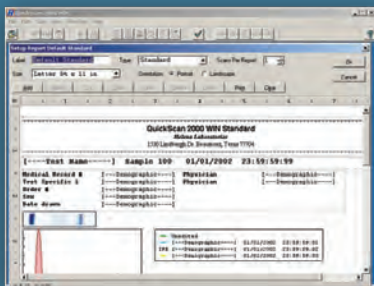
Setup Report Default Standard

Label Default Standard Type Standard Scans Per Report 1

Size Letter 8½ x 11 in Orientation Portrait Landscape

Ok

Cancel

QuickScan 2000 WIN Standard

Helena Laboratories

1530 Lindbergh Dr. Beaumont, Texas 77704

[---Test Name---] Sample 100 01/01/2002 23:59:59:99

Medical Record # [---Demographic---] Physician [---Demographic---]

Test Specific 1 [---Demographic---] Physician [---Demographic---]

Order # [---Demographic---]

Sex [---Demographic---]

Date drawn [---Demographic---]

Standard

[---Demographic---] 01/01/2002 23:59:59:99

[---Demographic---] 01/01/2002 23:59:59:99

[---Demographic---] 01/01/2002 23:59:59:99